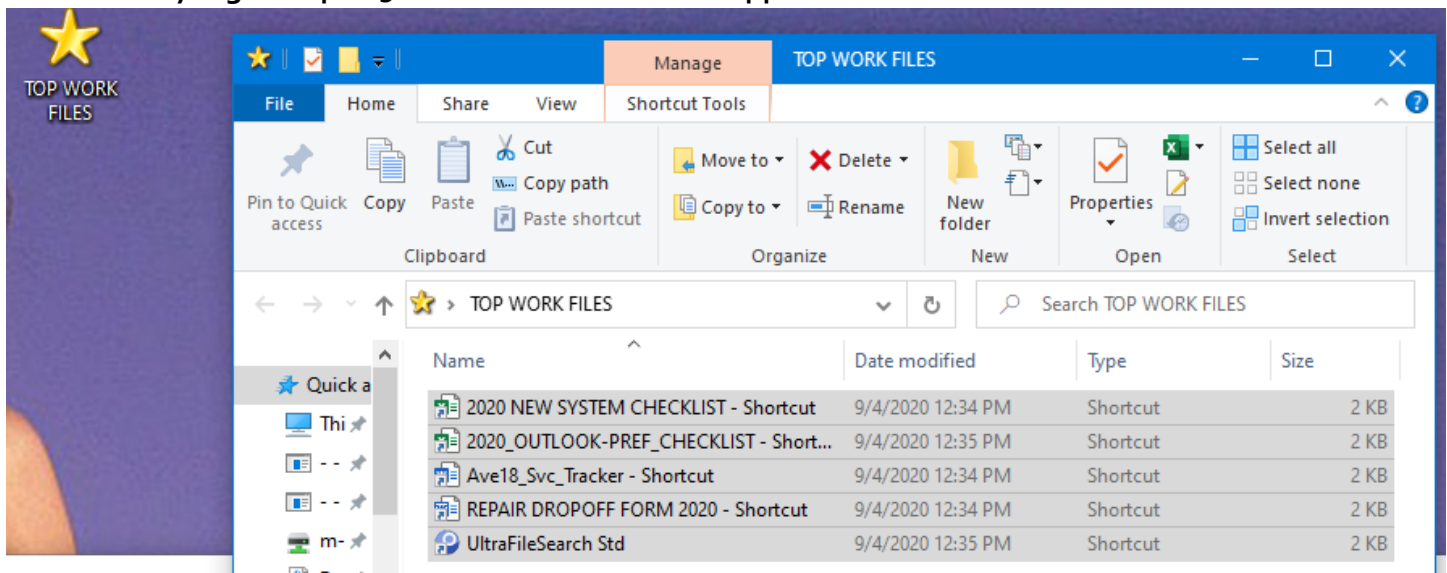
TOP WORK FILES

Manage
TOP WORK FILES
File
Home
Share
View
Shortcut Tools

Pin to Quick access
Copy
Paste
Cut
Copy path
Paste shortcut
Clipboard
Move to
Copy to
Delete
Rename
Organize
New folder
New
Properties
Open
Select all
Select none
Invert selection
Select

TOP WORK FILES
Search TOP WORK FILES

Quick a
Thi
- -
- -
m-

| Name | Date modified | Type | Size |
|---|---|---|---|
| 2020 NEW SYSTEM CHECKLIST - Shortcut | 9/4/2020 12:34 PM | Shortcut | 2 KB |
| 2020_OUTLOOK-PREF_CHECKLIST - Short... | 9/4/2020 12:35 PM | Shortcut | 2 KB |
| Ave18_Svc_Tracker - Shortcut | 9/4/2020 12:34 PM | Shortcut | 2 KB |
| REPAIR DROPOFF FORM 2020 - Shortcut | 9/4/2020 12:34 PM | Shortcut | 2 KB |
| UltraFileSearch Std | 9/4/2020 12:35 PM | Shortcut | 2 KB |